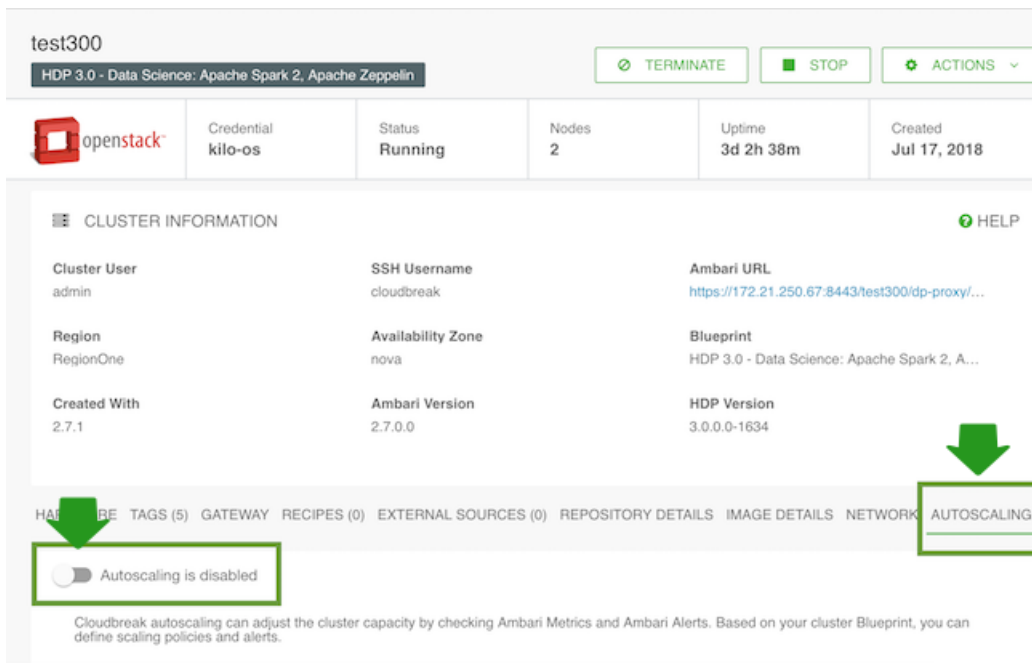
test300

HDP 3.0 - Data Science: Apache Spark 2, Apache Zeppelin

TERMINATE STOP ACTIONS

openstack

Credential
kilo-os

Status
Running

Nodes
2

Uptime
3d 2h 38m

Created
Jul 17, 2018

CLUSTER INFORMATION

HELP

Cluster User
admin

SSH Username
cloudbreak

Ambari URL
https://172.21.250.67:8443/test300/dp-proxy/...

Region
RegionOne

Availability Zone
nova

Blueprint
HDP 3.0 - Data Science: Apache Spark 2, A...

Created With
2.7.1

Ambari Version
2.7.0.0

HDP Version
3.0.0.0-1634

HA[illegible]RE TAGS (5) GATEWAY RECIPES (0) EXTERNAL SOURCES (0) REPOSITORY DETAILS IMAGE DETAILS NETWORK AUTOSCALING

Autoscaling is disabled

Cloudbreak autoscaling can adjust the cluster capacity by checking Ambari Metrics and Ambari Alerts. Based on your cluster Blueprint, you can define scaling policies and alerts.